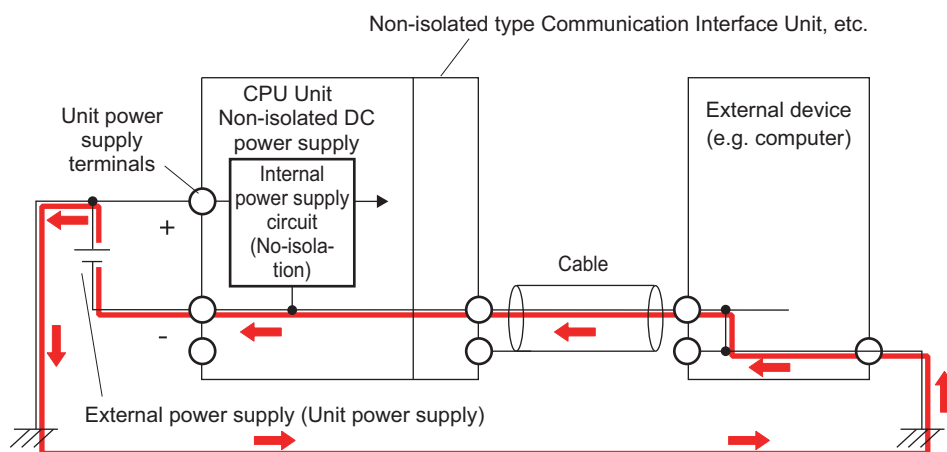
Non-isolated type Communication Interface Unit, etc.

CPU Unit
Non-isolated DC power supply

Unit power supply terminals

Internal power supply circuit (No-isolation)

+

-

External device (e.g. computer)

Cable

External power supply (Unit power supply)